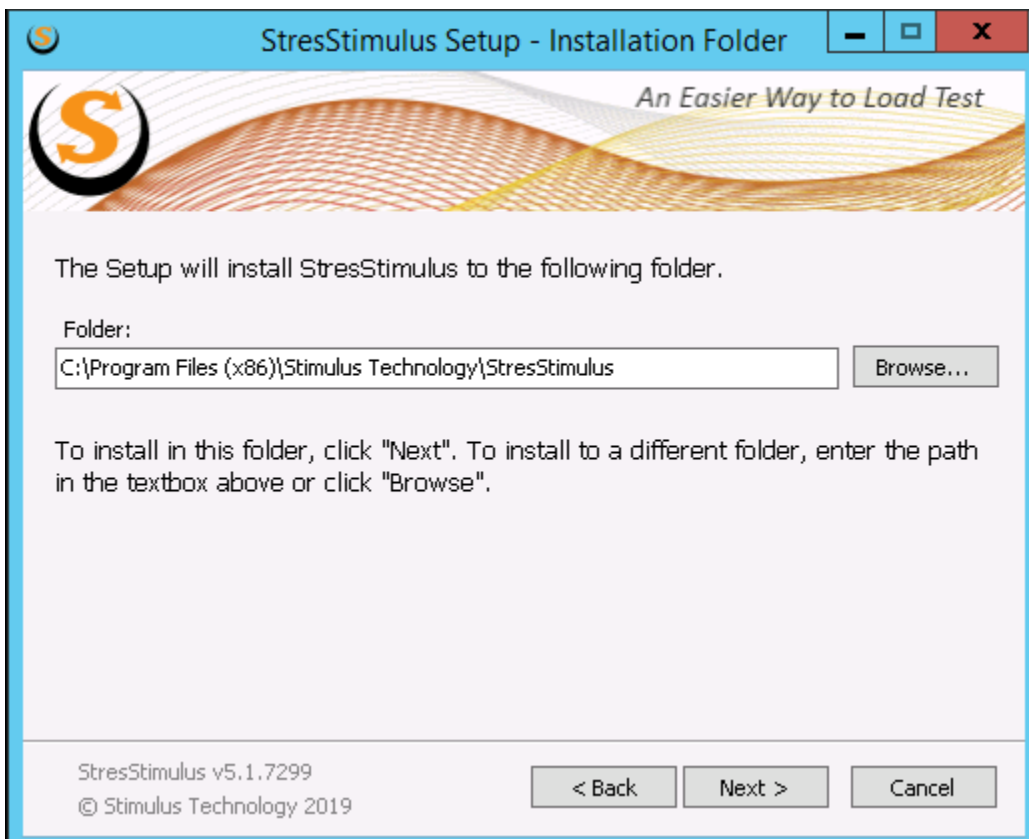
StresStimulus Setup - Installation Folder

An Easier Way to Load Test

The Setup will install StresStimulus to the following folder.

Folder:

C:\Program Files (x86)\Stimulus Technology\StresStimulus

Browse...

To install in this folder, click "Next". To install to a different folder, enter the path in the textbox above or click "Browse".

StresStimulus v5.1.7299

© Stimulus Technology 2019

< Back

Next >

Cancel